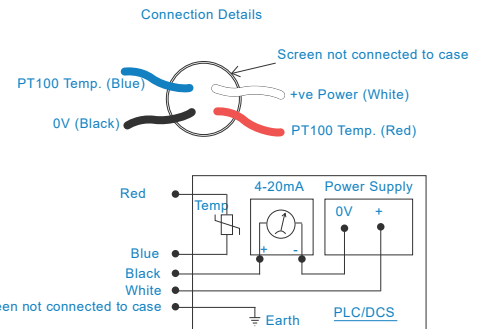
Connection Details

Screen not connected to case

PT100 Temp. (Blue)

+ve Power (White)

0V (Black)

PT100 Temp. (Red)

Red

Temp

4-20mA

Power Supply

0V

+

Blue

+

-

Black

White

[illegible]een not connected to case

Earth

PLC/DCS